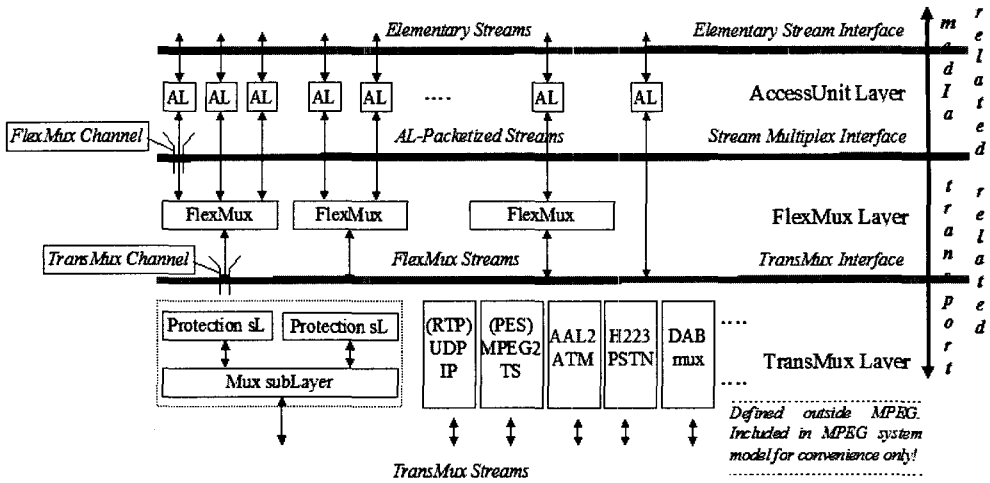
Elementary Streams

Elementary Stream Interface

AL AL AL AL AL .... AL AL

AccessUnit Layer

FlexMux Channel

AL-Packetized Streams

Stream Multiplex Interface

FlexMux FlexMux FlexMux

FlexMux Layer

TransMux Channel

FlexMux Streams

TransMux Interface

Protection sL Protection sL

Mux subLayer

(RTP) UDP IP

(PES) MPEG2 TS

AAL2 ATM

H223 PSTN

DAB mux

....

TransMux Layer

....

Defined outside MPEG. Included in MPEG system model for convenience only!

TransMux Streams

media

transport

related

related